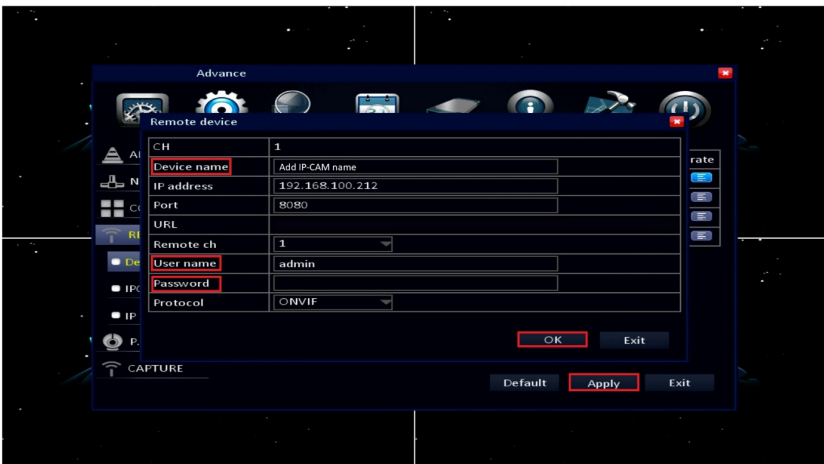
Advance

Remote device

| CH | 1 |
|---|---|
| Device name | Add IP-CAM name |
| IP address | 192.168.100.212 |
| Port | 8080 |
| URL | |
| Remote ch | 1 |
| User name | admin |
| Password | |
| Protocol | ONVIF |

OK Exit

Al
N
Co
Rl
De
IPC
IP
P.
CAPTURE

rate

Default Apply Exit